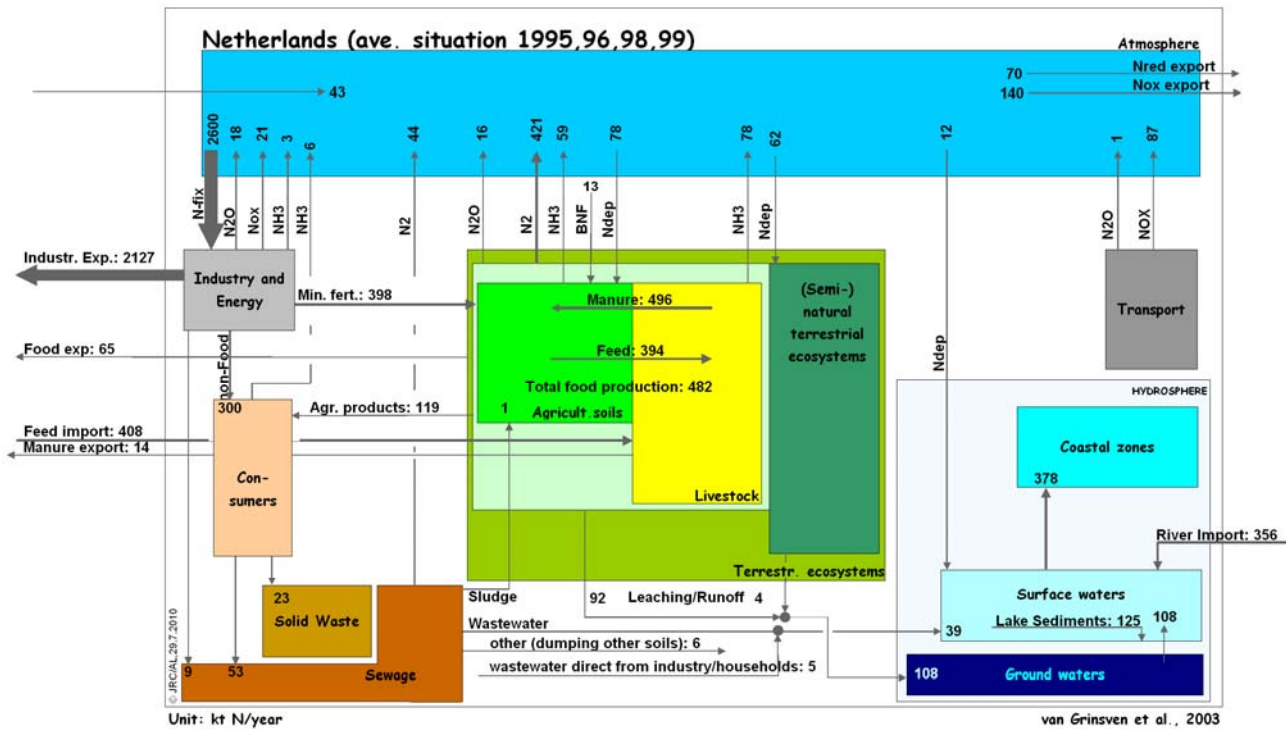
Netherlands (ave. situation 1995,96,98,99)

Atmosphere

70 Nred export

140 Nox export

43

2600 18 21 3 6 44 16 421 59 78 78 62 12 1 87

13

N-fix N2O Nox NH3 NH3 N2 N2O N2 NH3 BNF Ndep NH3 Ndep N2O NOX

Industr. Exp.: 2127

Industry and Energy

Min. fert.: 398

Manure: 496

(Semi-) natural terrestrial ecosystems

Transport

Food exp: 65

Feed: 394

Total food production: 482

Non-Food

Ndep

HYDROSPHERE

300

Agr. products: 119

1

Agricult.soils

Feed import: 408

Manure export: 14

Coastal zones

Con-sumers

378

Livestock

River Import: 356

Terrestr. ecosystems

23

Solid Waste

Sludge

92

Leaching/Runoff 4

Surface waters

Wastewater

39

Lake Sediments: 125

108

other (dumping other soils): 6

wastewater direct from industry/households: 5

9

53

Sewage

108

Ground waters

© JRC/AL 29.7.2010

Unit: kt N/year

van Grinsven et al., 2003